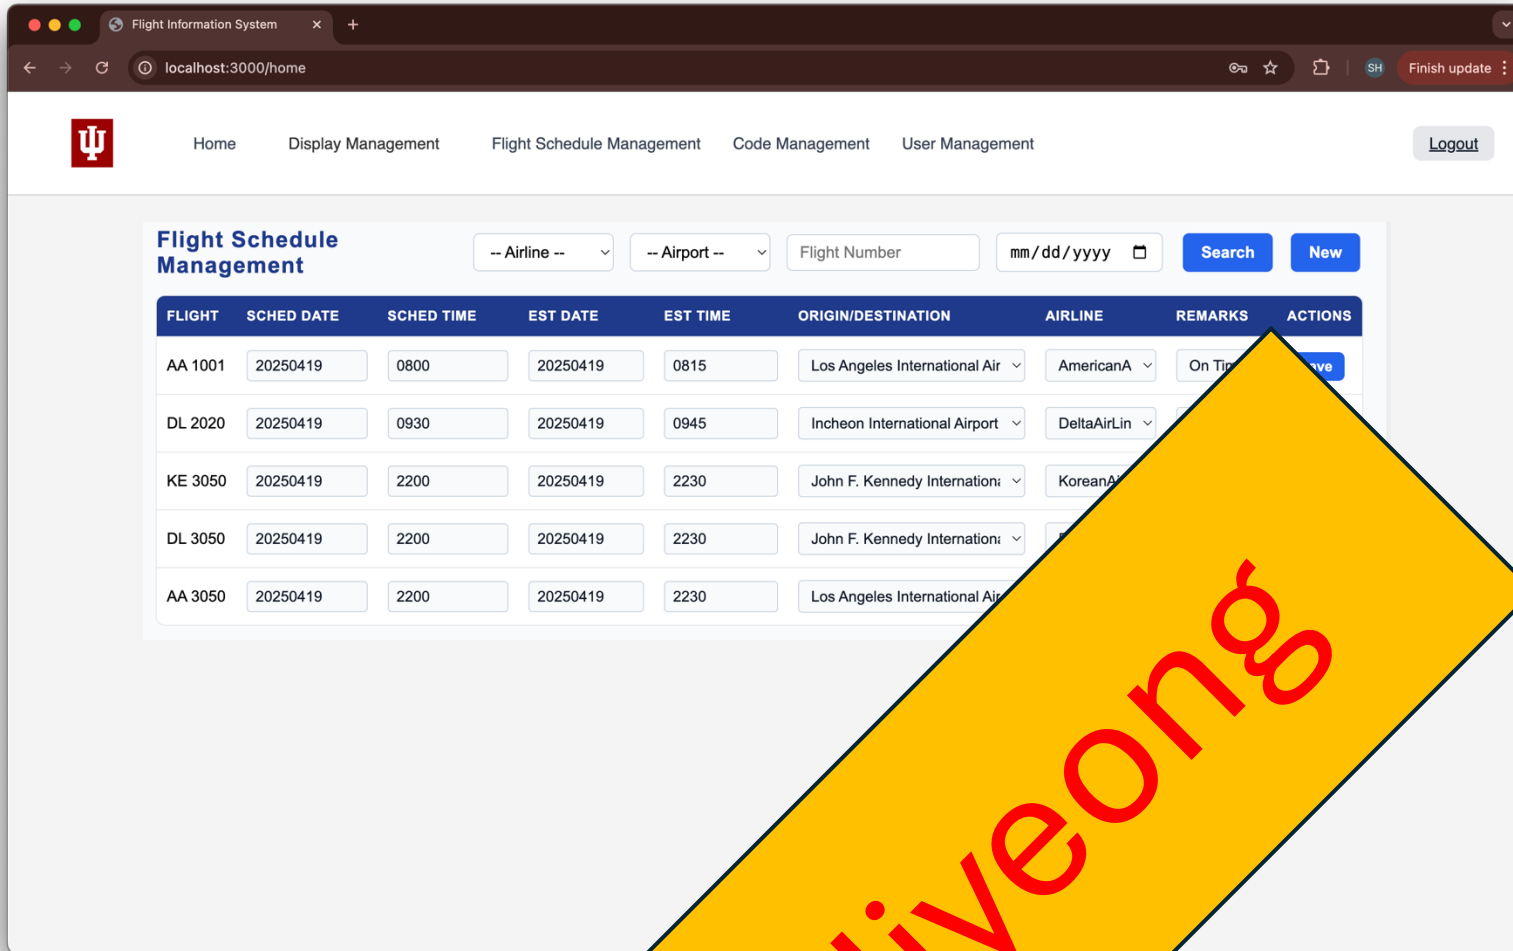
Flight Information System
localhost:3000/home
SH
Finish update

Home Display Management Flight Schedule Management Code Management User Management
Logout

Flight Schedule Management
-- Airline --
-- Airport --
Flight Number
mm/dd/yyyy
Search
New

| FLIGHT | SCHED DATE | SCHED TIME | EST DATE | EST TIME | ORIGIN/DESTINATION | AIRLINE | REMARKS | ACTIONS |
|---|---|---|---|---|---|---|---|---|
| AA 1001 | 20250419 | 0800 | 20250419 | 0815 | Los Angeles International Air | AmericanA | On Ti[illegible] | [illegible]ve |
| DL 2020 | 20250419 | 0930 | 20250419 | 0945 | Incheon International Airport | DeltaAirLin | | |
| KE 3050 | 20250419 | 2200 | 20250419 | 2230 | John F. Kennedy Internation: | KoreanA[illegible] | | |
| DL 3050 | 20250419 | 2200 | 20250419 | 2230 | John F. Kennedy Internation: | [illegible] | | |
| AA 3050 | 20250419 | 2200 | 20250419 | 2230 | Los Angeles International Air | | | |

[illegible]iveong